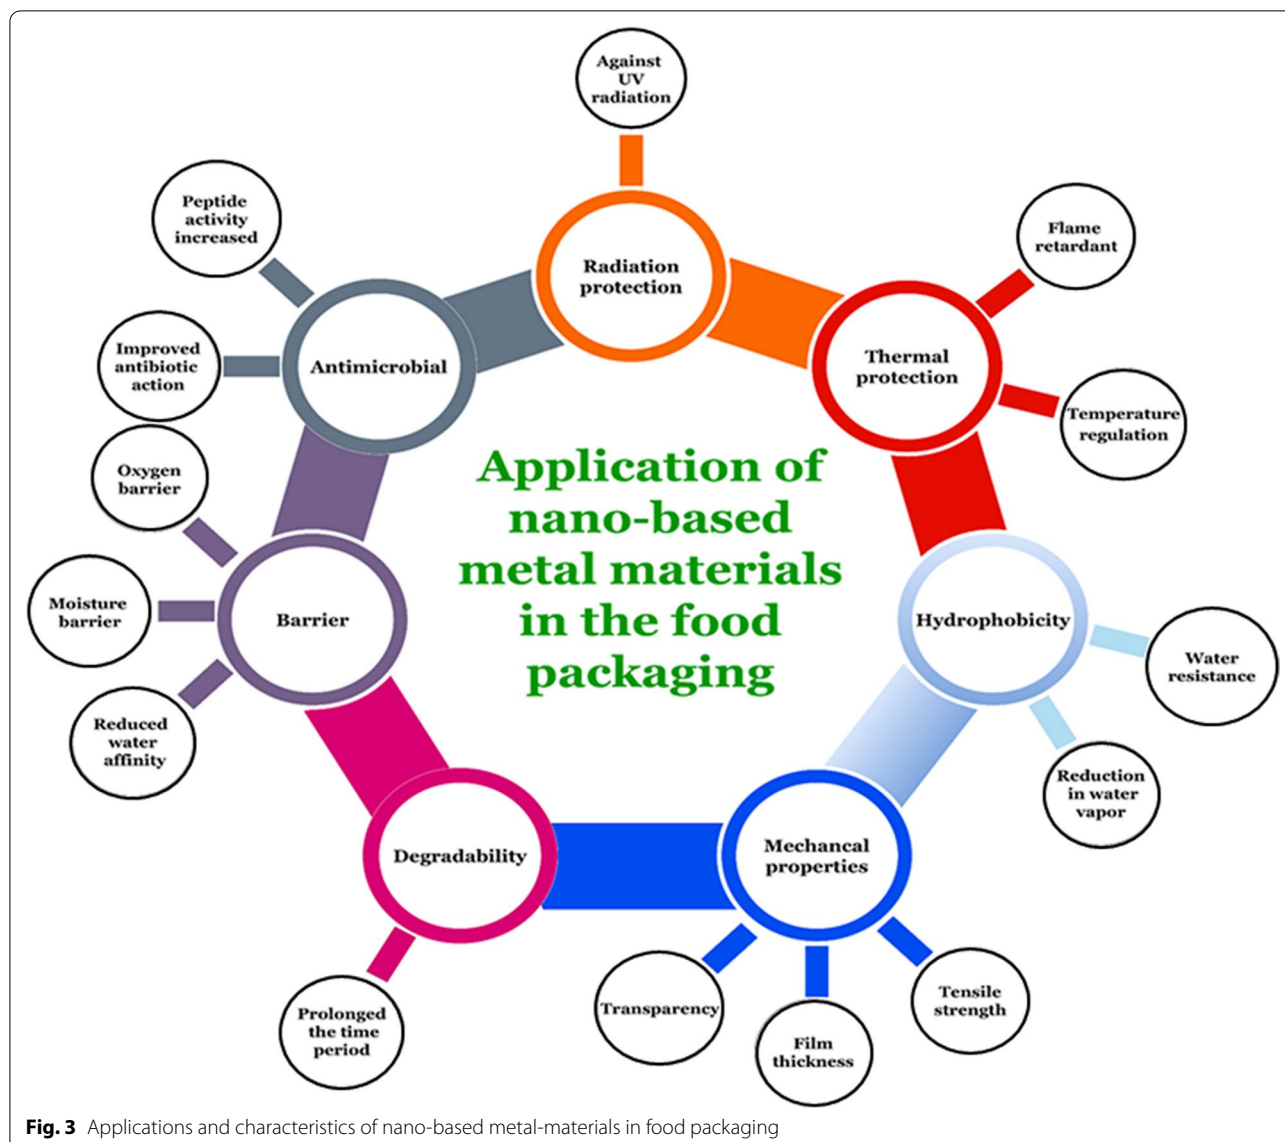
Against UV radiation

Peptide activity increased

Radiation protection

Flame retardant

Improved antibiotic action

Antimicrobial

Thermal protection

Temperature regulation

Oxygen barrier

Application of nano-based metal materials in the food packaging

Moisture barrier

Barrier

Hydrophobicity

Water resistance

Reduced water affinity

Reduction in water vapor

Degradability

Mechancal properties

Prolonged the time period

Transparency

Film thickness

Tensile strength

Fig. 3 Applications and characteristics of nano-based metal-materials in food packaging